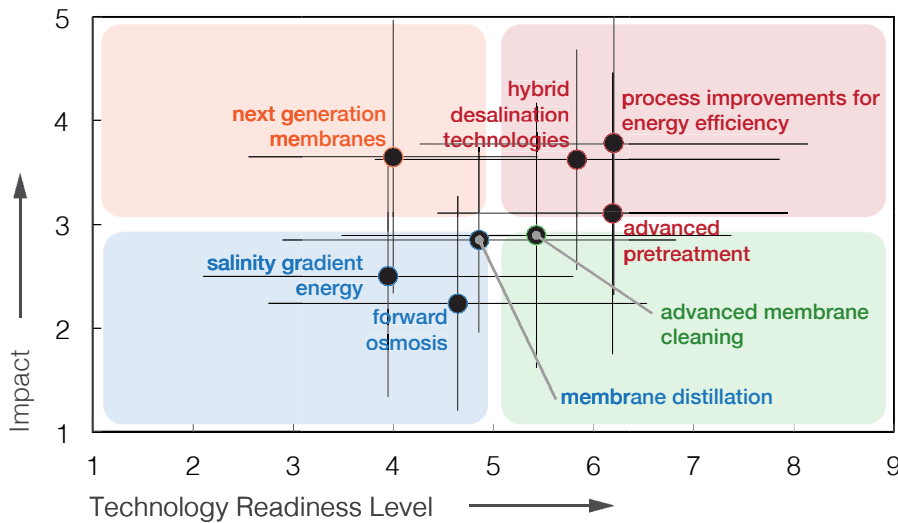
5
4
3
2
1
Impact

next generation membranes

hybrid desalination technologies

process improvements for energy efficiency

advanced pretreatment

salinity gradient energy

forward osmosis

advanced membrane cleaning

membrane distillation

1 2 3 4 5 6 7 8 9
Technology Readiness Level